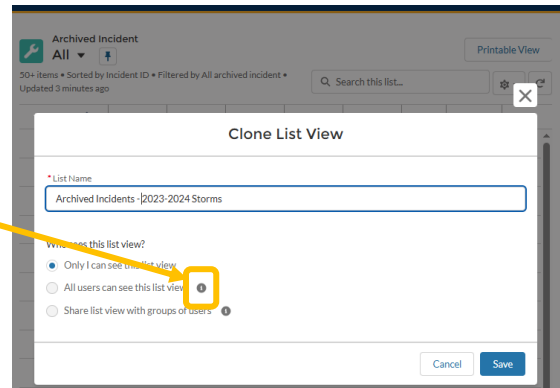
Archived Incident
All ▾

Printable View

50+ items • Sorted by Incident ID • Filtered by All archived incident • Updated 3 minutes ago

Search this list...

Clone List View

* List Name

Archived Incidents -2023-2024 Storms

Who sees this list view?

Only I can see this list view

All users can see this list view

Share list view with groups of users

Cancel

Save